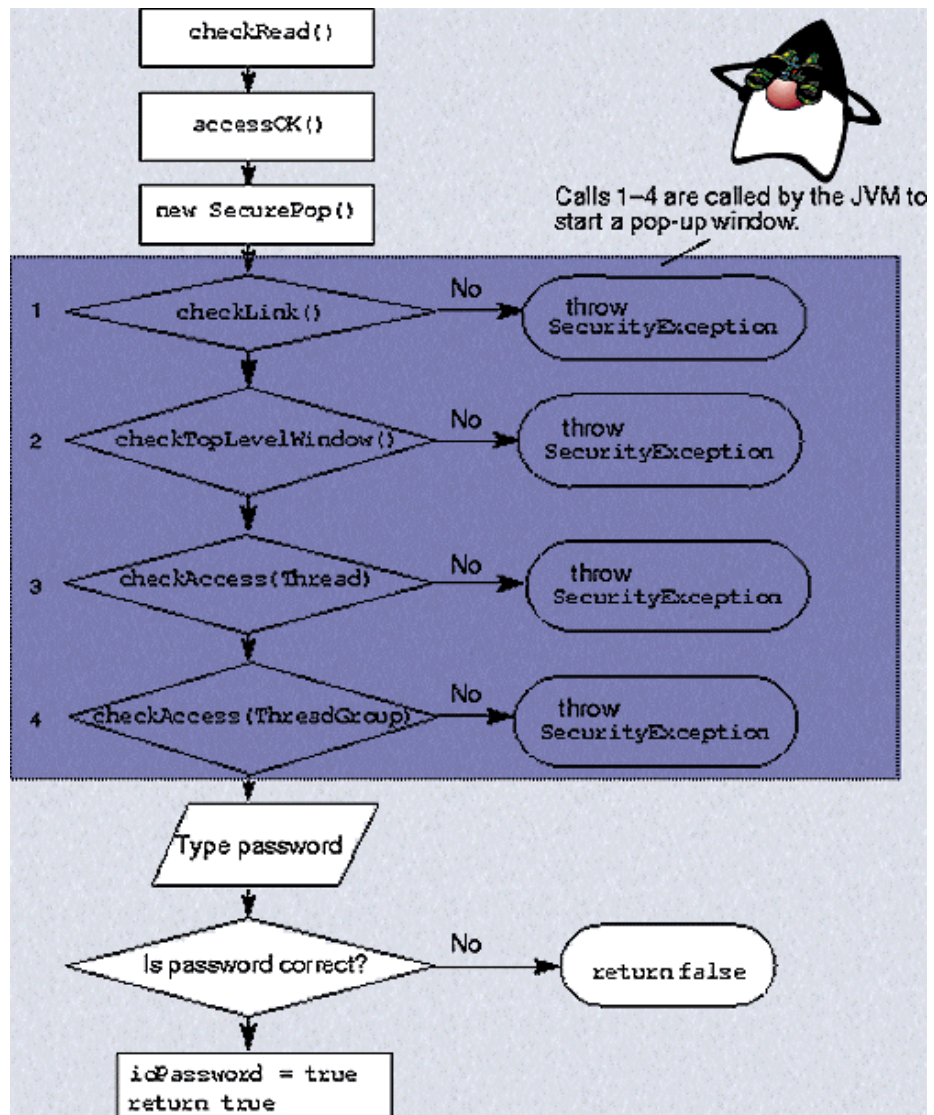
checkRead()

accessOK()

new SecurePop()

Calls 1–4 are called by the JVM to start a pop-up window.

1 checkLink() No throw SecurityException

2 checkTopLevelWindow() No throw SecurityException

3 checkAccess(Thread) No throw SecurityException

4 checkAccess(ThreadGroup) No throw SecurityException

Type password

Is password correct? No return false

isPassword = true
return true